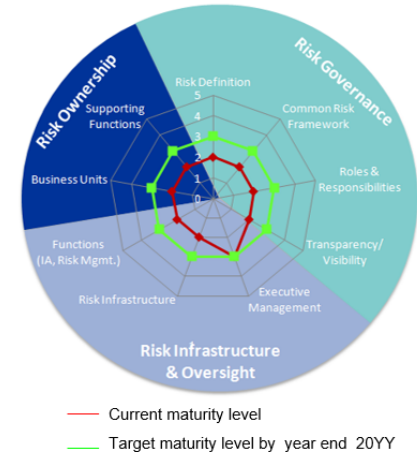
Risk Ownership

Risk Governance

Risk Definition

5

4

3

2

1

0

Common Risk Framework

Supporting Functions

Roles & Responsibilities

Business Units

Transparency/ Visibility

Functions (IA, Risk Mgmt.)

Executive Management

Risk Infrastructure

Risk Infrastructure & Oversight

Current maturity level

Target maturity level by year end 20YY